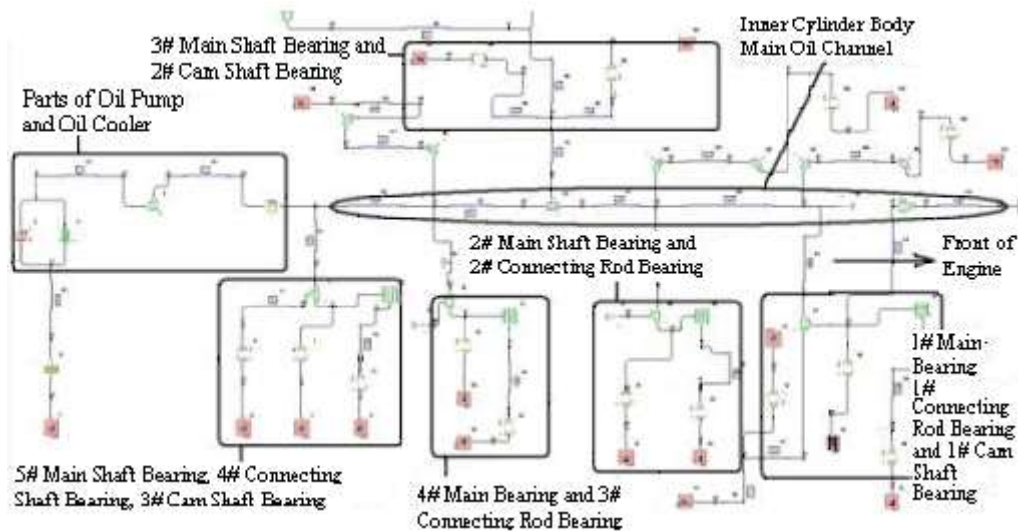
3# Main Shaft Bearing and 2# Cam Shaft Bearing

Inner Cylinder Body Main Oil Channel

Parts of Oil Pump and Oil Cooler

2# Main Shaft Bearing and 2# Connecting Rod Bearing

Front of Engine

1# Main Bearing 1# Connecting Rod Bearing and 1# Cam Shaft Bearing

5# Main Shaft Bearing, 4# Connecting Shaft Bearing, 3# Cam Shaft Bearing

4# Main Bearing and 3# Connecting Rod Bearing